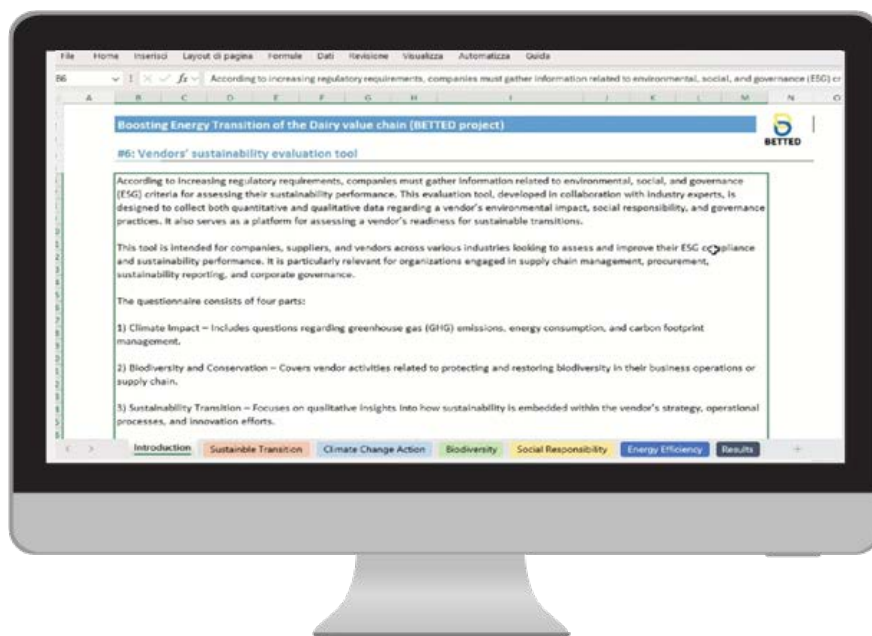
File Home Inserisci Layout di pagina Formule Dati Revisione Visualizza Automatizza Guida

B6 $f_x$ According to increasing regulatory requirements, companies must gather information related to environmental, social, and governance (ESG) cr

A B C D E F G H I J K L M N O

Boosting Energy Transition of the Dairy value chain (BETTED project)

BETTED

#6: Vendors' sustainability evaluation tool

According to increasing regulatory requirements, companies must gather information related to environmental, social, and governance (ESG) criteria for assessing their sustainability performance. This evaluation tool, developed in collaboration with industry experts, is designed to collect both quantitative and qualitative data regarding a vendor's environmental impact, social responsibility, and governance practices. It also serves as a platform for assessing a vendor's readiness for sustainable transitions.

This tool is intended for companies, suppliers, and vendors across various industries looking to assess and improve their ESG compliance and sustainability performance. It is particularly relevant for organizations engaged in supply chain management, procurement, sustainability reporting, and corporate governance.

The questionnaire consists of four parts:

1) Climate Impact – Includes questions regarding greenhouse gas (GHG) emissions, energy consumption, and carbon footprint management.

2) Biodiversity and Conservation – Covers vendor activities related to protecting and restoring biodiversity in their business operations or supply chain.

3) Sustainability Transition – Focuses on qualitative insights into how sustainability is embedded within the vendor's strategy, operational processes, and innovation efforts.

Introduction Sustainble Transition Climate Change Action Biodiversity Social Responsibility Energy Efficiency Results +